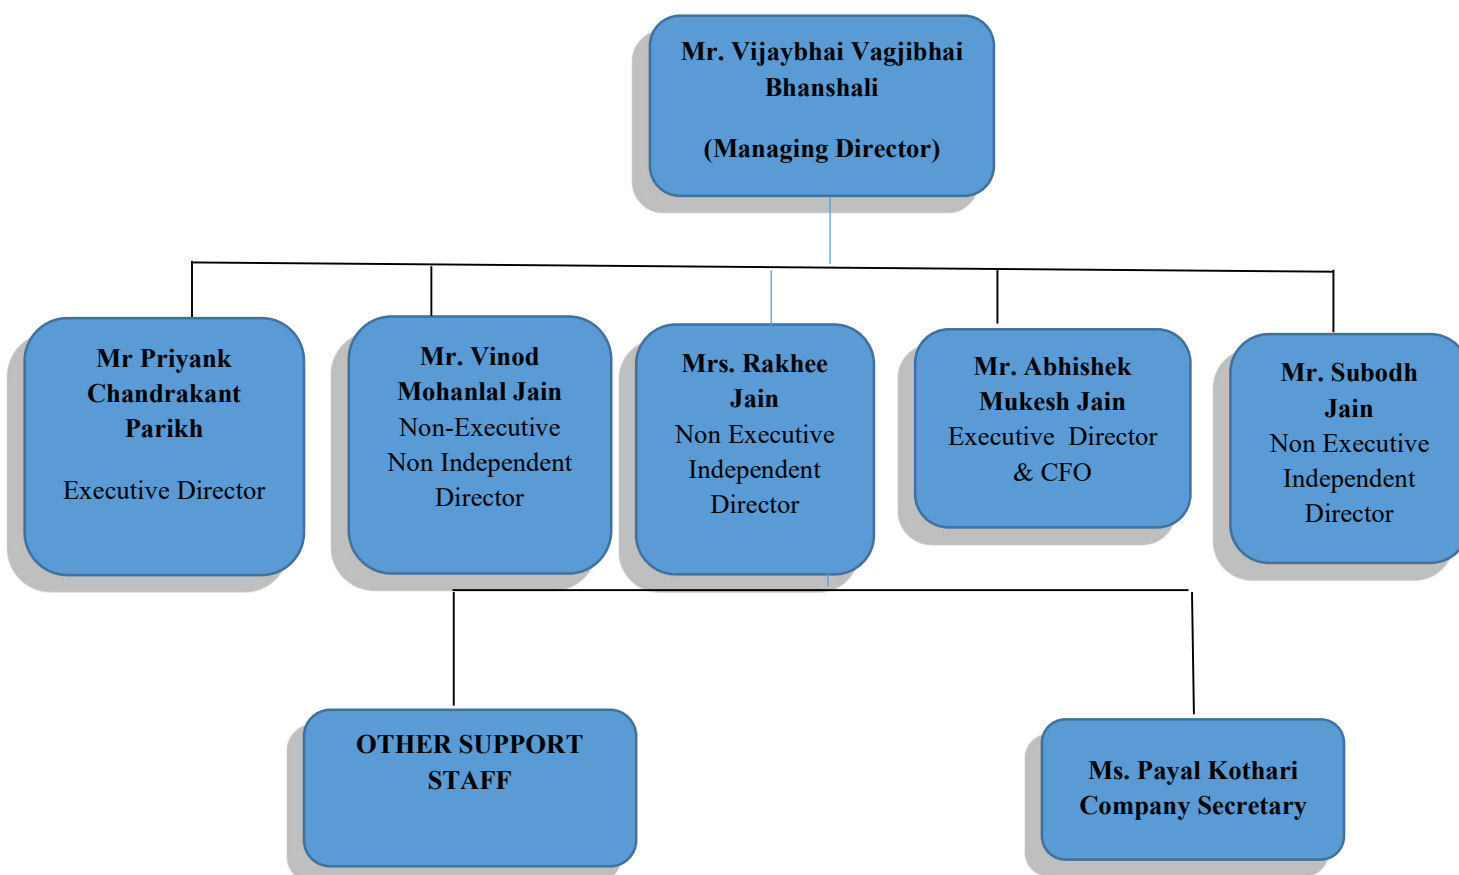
Mr. Vijaybhai Vagjibhai Bhanshali

(Managing Director)

Mr Priyank Chandrakant Parikh

Executive Director

Mr. Vinod Mohanlal Jain
Non-Executive Non Independent Director

Mrs. Rakhee Jain
Non Executive Independent Director

Mr. Abhishek Mukesh Jain
Executive Director & CFO

Mr. Subodh Jain
Non Executive Independent Director

OTHER SUPPORT STAFF

Ms. Payal Kothari
Company Secretary